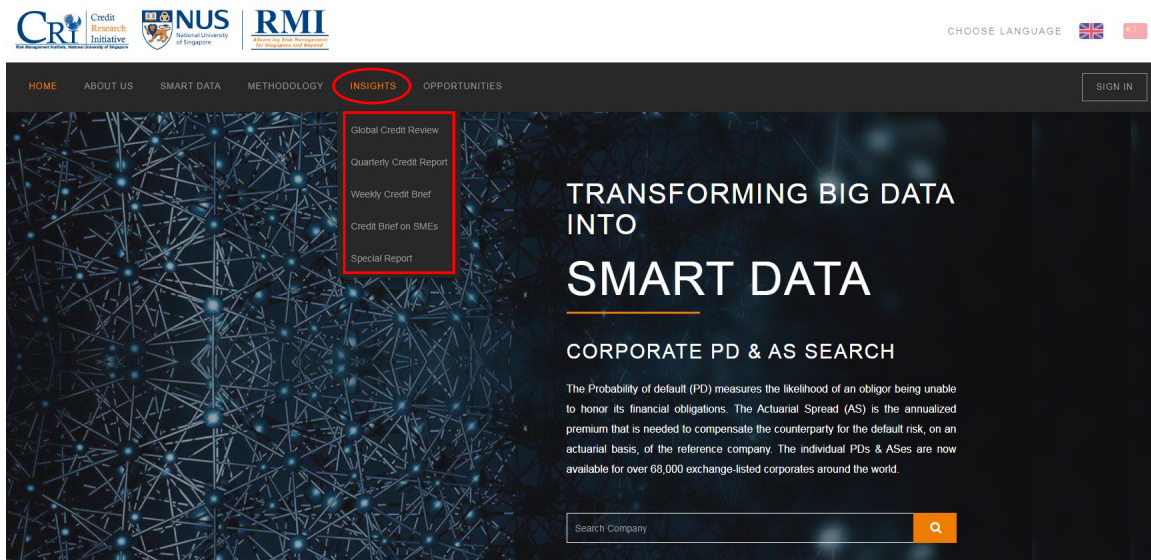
CRI Credit Research Initiative
Risk Management Institute, National University of Singapore

NUS National University of Singapore

RMI Advancing Risk Management for Singapore and Beyond

CHOOSE LANGUAGE

HOME ABOUT US SMART DATA METHODOLOGY INSIGHTS OPPORTUNITIES

SIGN IN

Global Credit Review
Quarterly Credit Report
Weekly Credit Brief
Credit Brief on SMEs
Special Report

TRANSFORMING BIG DATA INTO
SMART DATA

CORPORATE PD & AS SEARCH

The Probability of default (PD) measures the likelihood of an obligor being unable to honor its financial obligations. The Actuarial Spread (AS) is the annualized premium that is needed to compensate the counterparty for the default risk, on an actuarial basis, of the reference company. The individual PDs & ASes are now available for over 68,000 exchange-listed corporates around the world.

Search Company